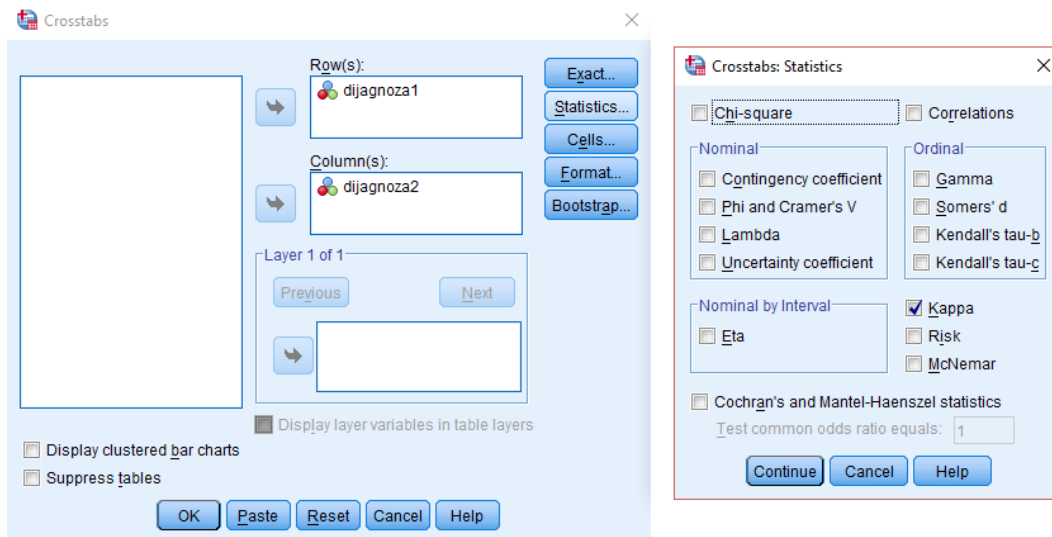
Crosstabs

Row(s):
dijagnoza1

Column(s):
dijagnoza2

Layer 1 of 1

Previous

Next

Display layer variables in table layers

Display clustered bar charts

Suppress tables

Exact...

Statistics...

Cells...

Format...

Bootstrap...

OK

Paste

Reset

Cancel

Help

Crosstabs: Statistics

Chi-square

Correlations

Nominal

Contingency coefficient

Phi and Cramer's V

Lambda

Uncertainty coefficient

Ordinal

Gamma

Somers' d

Kendall's tau-b

Kendall's tau-c

Nominal by Interval

Eta

Kappa

Risk

McNemar

Cochran's and Mantel-Haenszel statistics

Test common odds ratio equals: 1

Continue

Cancel

Help